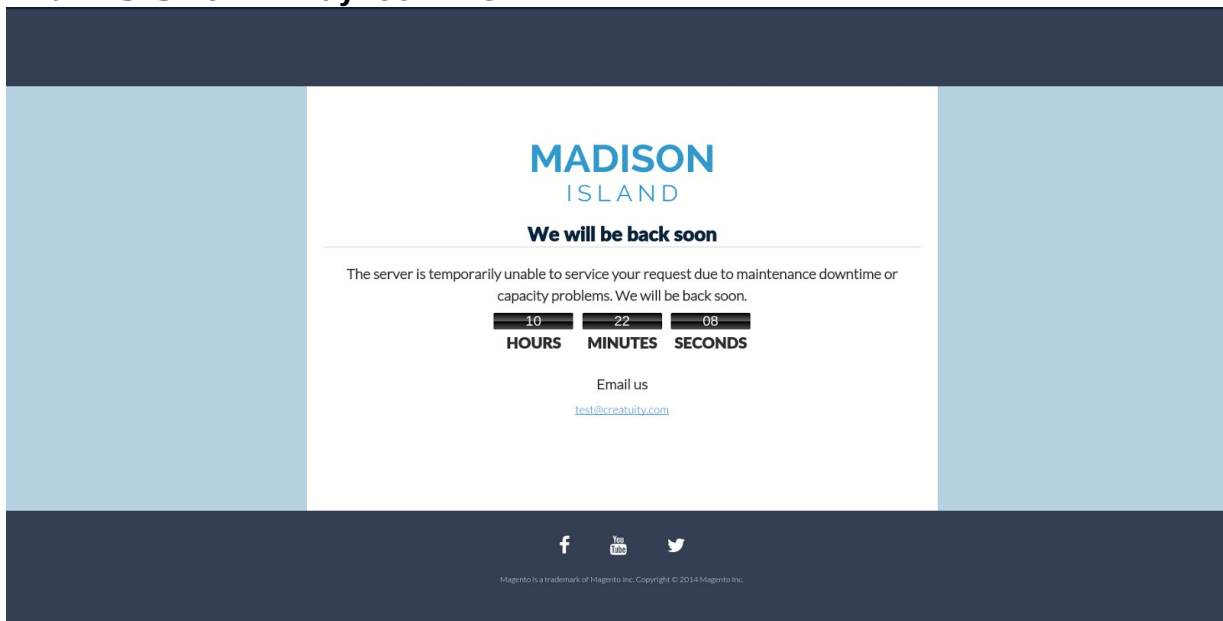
MADISON
ISLAND

We will be back soon

The server is temporarily unable to service your request due to maintenance downtime or capacity problems. We will be back soon.

| 10 | 22 | 08 |
|---|---|---|
| HOURS | MINUTES | SECONDS |

Email us

test@creatuity.com

You Tube

Magento is a trademark of Magento Inc. Copyright © 2014 Magento Inc.